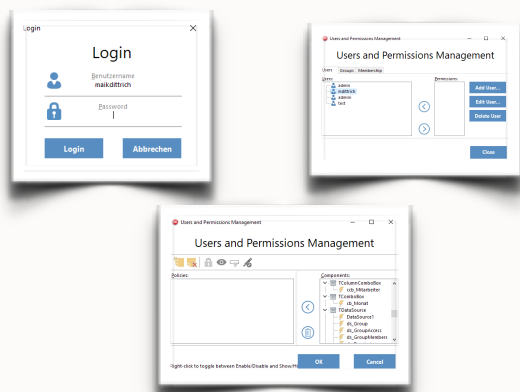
Login

Login

Benutzername
maikdittrich

Password

Login

Abbrechen

Users and Permissions Management

Users and Permissions Management

Users | Group | Membership

Users:
admin
mdittrich
admin
test

Permissions:

Add User...
Edit User...
Delete User

Close

Users and Permissions Management

Users and Permissions Management

Policies:

Components:
TColumnComboBox
cb_Mitarbeiter
TComboBox
cb_Monat
TDataSource
DataSource1
ds_Group
ds_GroupAccess
ds_GroupMembers

Right-click to toggle between Enable/Disable and Show/Hi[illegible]

OK

Cancel